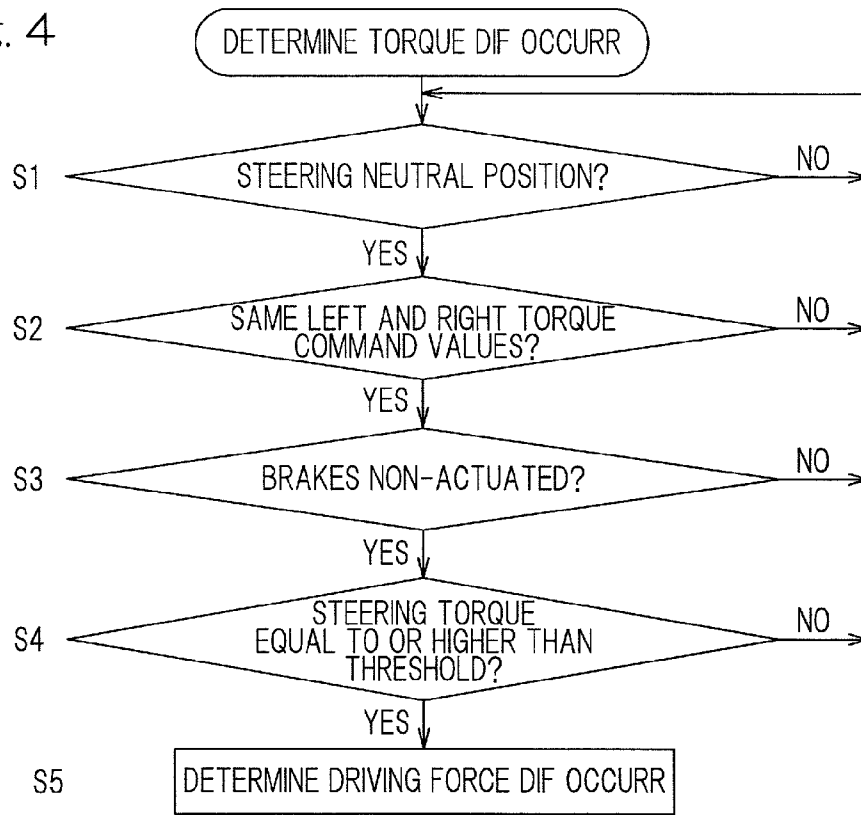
. 4

DETERMINE TORQUE DIF OCCURR

S1 STEERING NEUTRAL POSITION? NO

YES

S2 SAME LEFT AND RIGHT TORQUE COMMAND VALUES? NO

YES

S3 BRAKES NON-ACTUATED? NO

YES

S4 STEERING TORQUE EQUAL TO OR HIGHER THAN THRESHOLD? NO

YES

S5 DETERMINE DRIVING FORCE DIF OCCURR